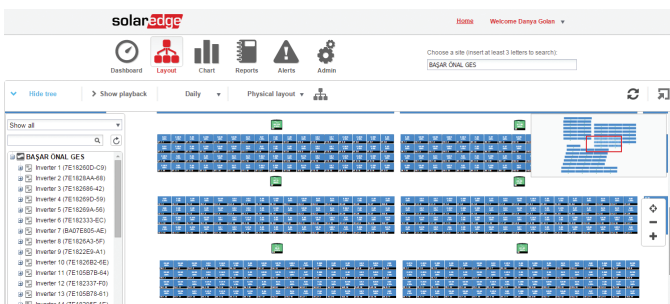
solaredge

Home Welcome Danya Golan ▾

Dashboard Layout Chart Reports Alerts Admin

Choose a site (insert at least 3 letters to search):

BAŞAR ÖNAL GES

Hide tree > Show playback Daily ▾ Physical layout ▾

Show all

BAŞAR ÖNAL GES
Inverter 1 (7E18260D-C9)
Inverter 2 (7E1826AA-68)
Inverter 3 (7E182686-42)
Inverter 4 (7E18269D-59)
Inverter 5 (7E18269A-56)
Inverter 6 (7E182333-EC)
Inverter 7 (BA07E805-AE)
Inverter 8 (7E1826A3-5F)
Inverter 9 (7E1822E9-A1)
Inverter 10 (7E1826B2-6E)
Inverter 11 (7E105B7B-64)
Inverter 12 (7E182337-F0)
Inverter 13 (7E105B78-61)
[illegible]